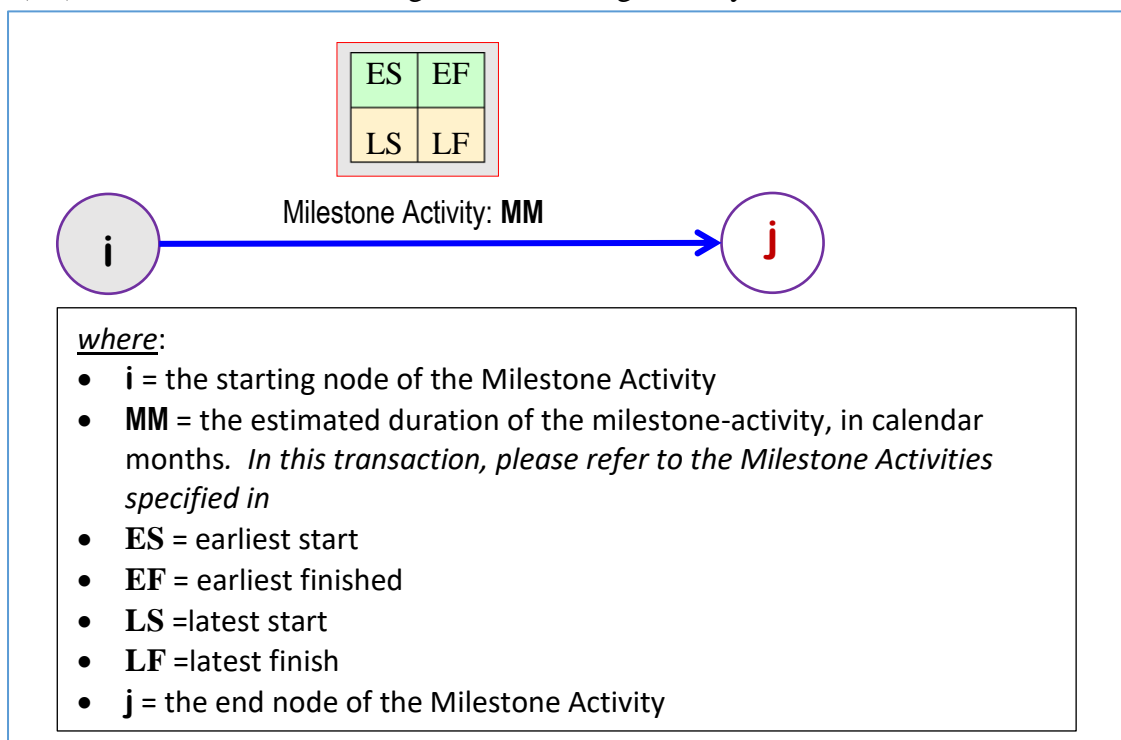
| ES | EF |
|---|---|
| LS | LF |

Milestone Activity: **MM**

i

j

*where*:

- **i** = the starting node of the Milestone Activity
- **MM** = the estimated duration of the milestone-activity, in calendar months. *In this transaction, please refer to the Milestone Activities specified in*
- **ES** = earliest start
- **EF** = earliest finished
- **LS** =latest start
- **LF** =latest finish
- **j** = the end node of the Milestone Activity